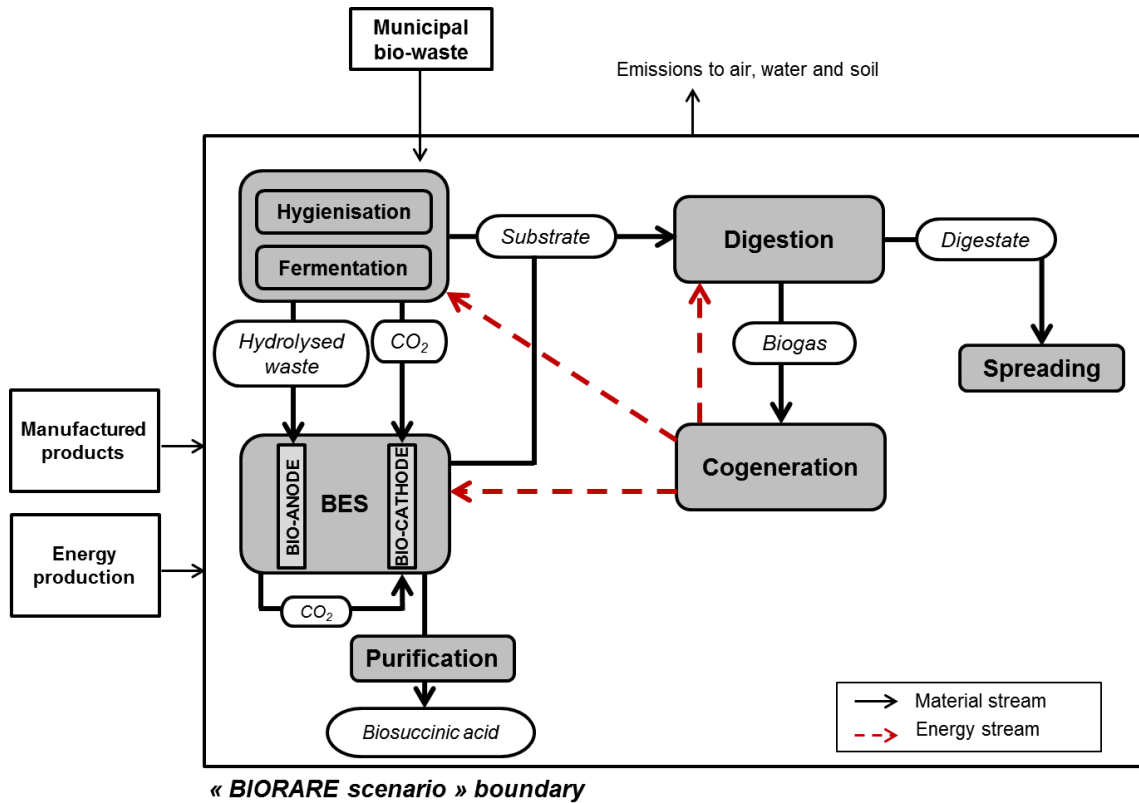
Municipal bio-waste

Emissions to air, water and soil

Hygienisation

Fermentation

Substrate

Digestion

Digestate

Hydrolysed waste

$CO_2$

Biogas

Spreading

Manufactured products

BIO-ANODE

BES

BIO-CATHODE

Cogeneration

Energy production

$CO_2$

Purification

Biosuccinic acid

Material stream

Energy stream

« BIORARE scenario » boundary